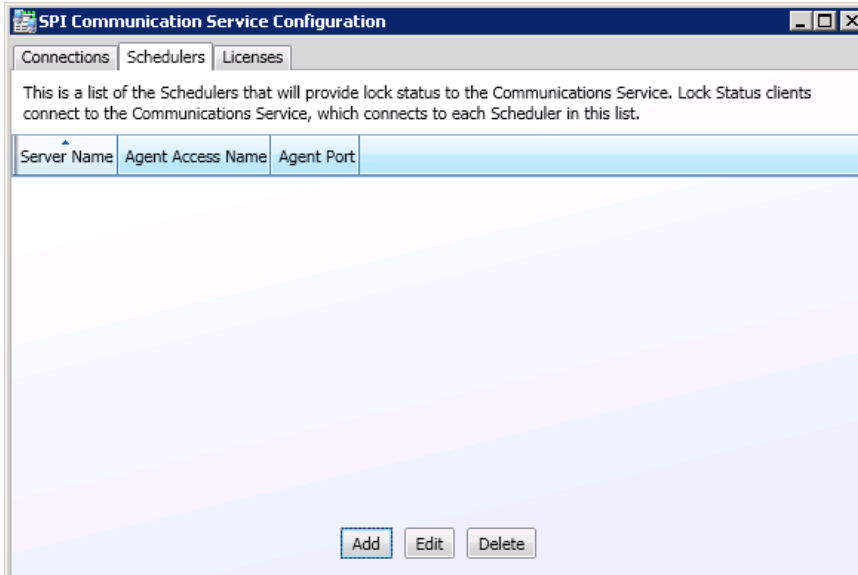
SPI Communication Service Configuration

Connections | Schedulers | Licenses

This is a list of the Schedulers that will provide lock status to the Communications Service. Lock Status clients connect to the Communications Service, which connects to each Scheduler in this list.

| Server Name | Agent Access Name | Agent Port |
|---|---|---|

Add | Edit | Delete